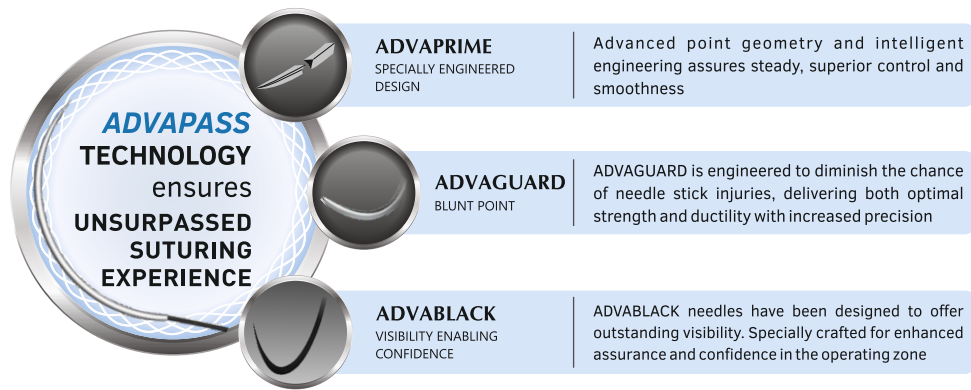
ADVAPASS TECHNOLOGY ensures UNSURPASSED SUTURING EXPERIENCE

ADVAPRIME
SPECIALLY ENGINEERED DESIGN

Advanced point geometry and intelligent engineering assures steady, superior control and smoothness

ADVAGUARD
BLUNT POINT

ADVAGUARD is engineered to diminish the chance of needle stick injuries, delivering both optimal strength and ductility with increased precision

ADVABLACK
VISIBILITY ENABLING CONFIDENCE

ADVABLACK needles have been designed to offer outstanding visibility. Specially crafted for enhanced assurance and confidence in the operating zone